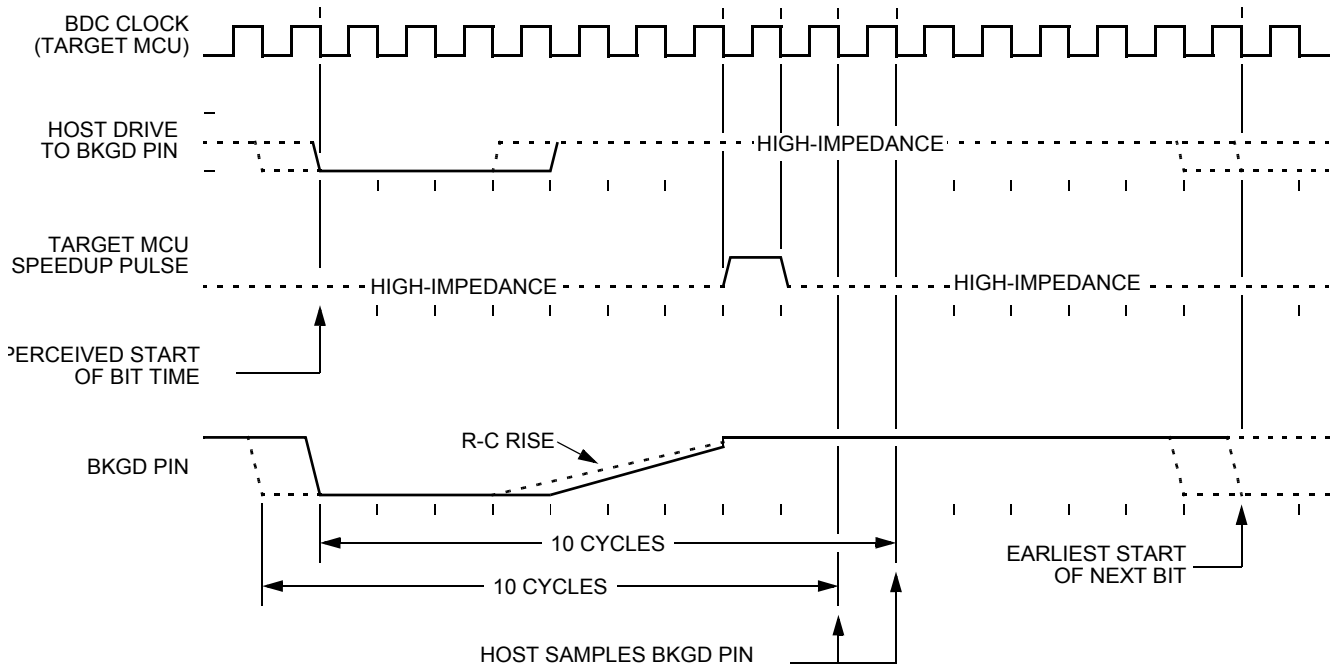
BDC CLOCK (TARGET MCU)

HOST DRIVE TO BKGD PIN

HIGH-IMPEDANCE

TARGET MCU SPEEDUP PULSE

HIGH-IMPEDANCE

HIGH-IMPEDANCE

PERCEIVED START OF BIT TIME

R-C RISE

BKGD PIN

10 CYCLES

10 CYCLES

EARLIEST START OF NEXT BIT

HOST SAMPLES BKGD PIN